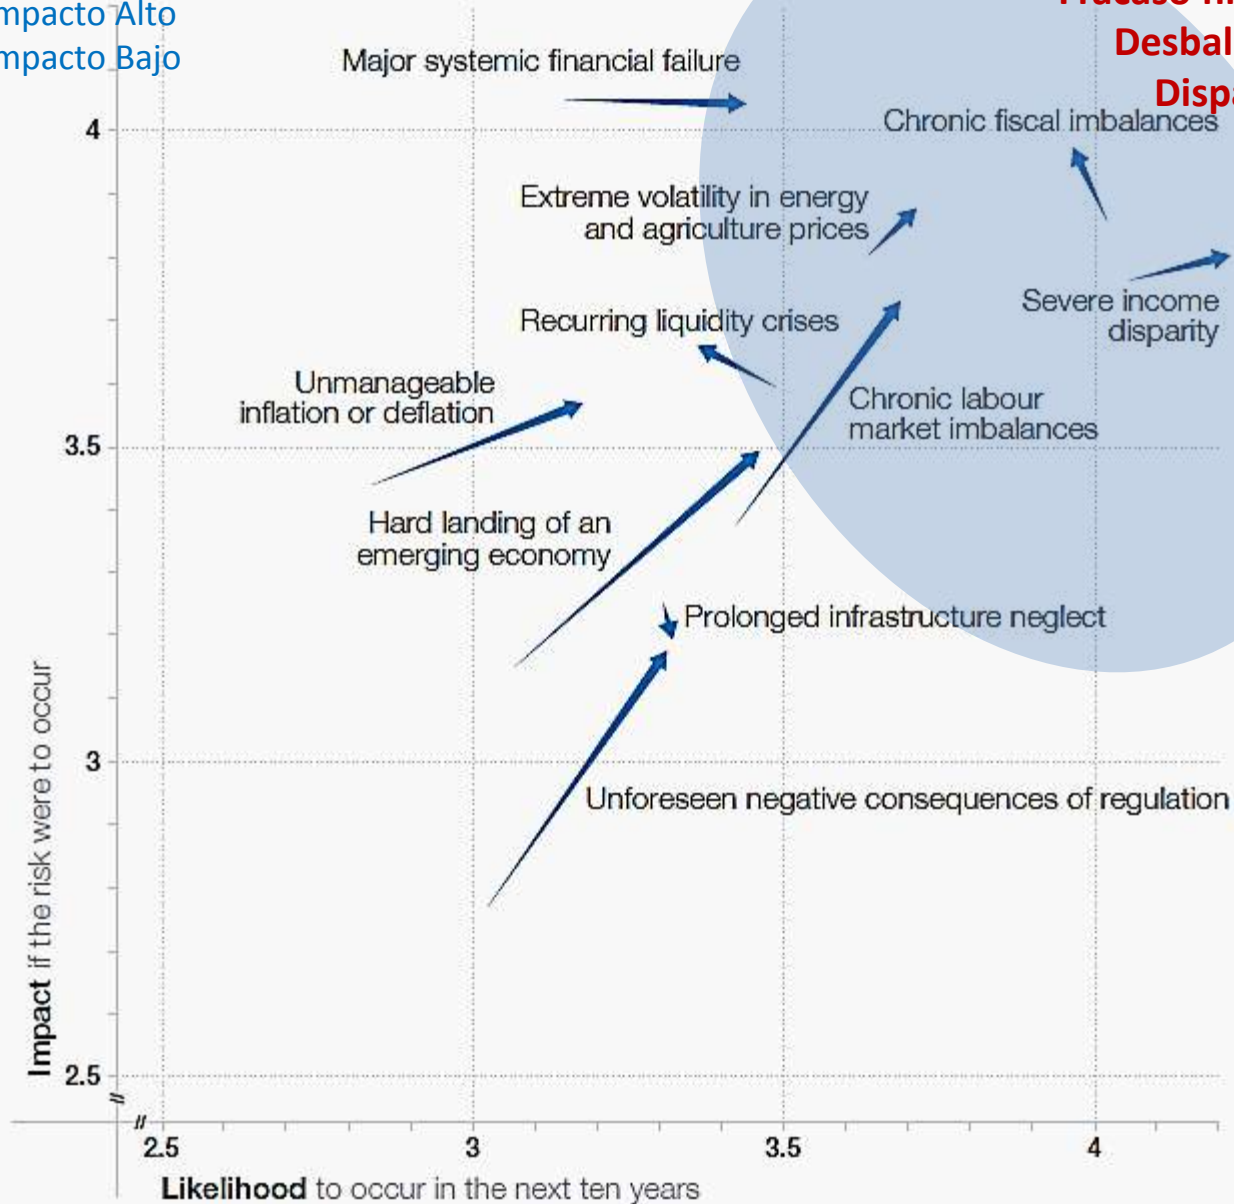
mpacto Alto
mpacto Bajo

Fracaso fi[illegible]
Desbal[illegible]
Disp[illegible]

Major systemic financial failure

Chronic fiscal imbalances

Extreme volatility in energy and agriculture prices

Severe income disparity

Recurring liquidity crises

Unmanageable inflation or deflation

Chronic labour market imbalances

Hard landing of an emerging economy

Prolonged infrastructure neglect

Unforeseen negative consequences of regulation

4

3.5

3

2.5

Impact if the risk were to occur

2.5

3

3.5

4

Likelihood to occur in the next ten years